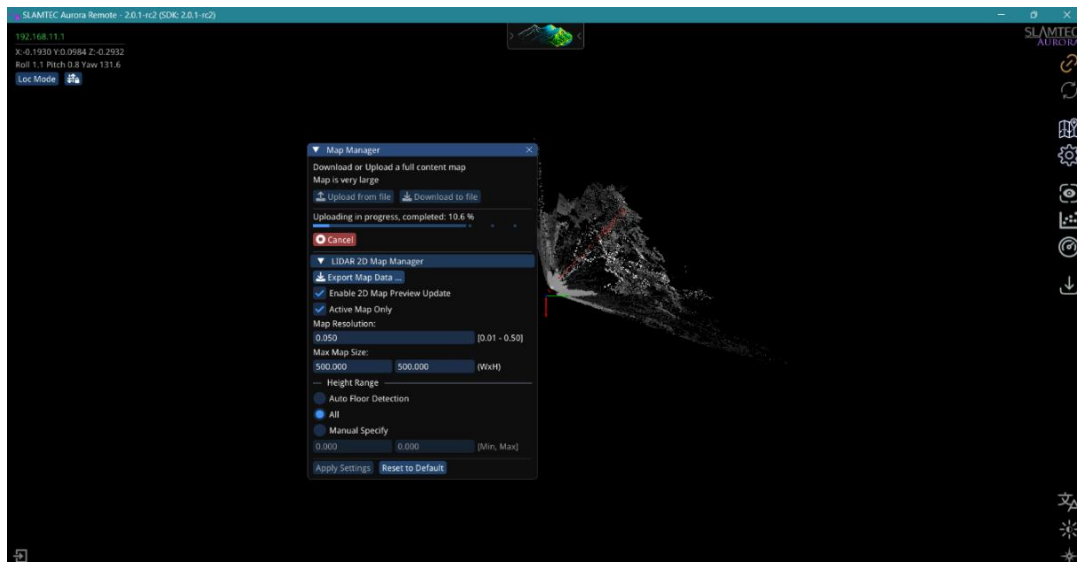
SLAMTEC Aurora Remote - 2.0.1-rc2 (SDK: 2.0.1-rc2)

192.168.11.1
X:-0.1930 Y:0.0984 Z:-0.2932
Roll 1.1 Pitch 0.8 Yaw 131.6
Loc Mode

SLAMTEC AURORA

Map Manager
Download or Upload a full content map
Map is very large
Upload from file
Download to file
Uploading in progress, completed: 10.6 %
Cancel

LIDAR 2D Map Manager
Export Map Data ...
Enable 2D Map Preview Update
Active Map Only
Map Resolution:
0.050 [0.01 - 0.50]
Max Map Size:
500.000 500.000 (WxH)
Height Range
Auto Floor Detection
All
Manual Specify
0.000 0.000 [Min, Max]
Apply Settings
Reset to Default